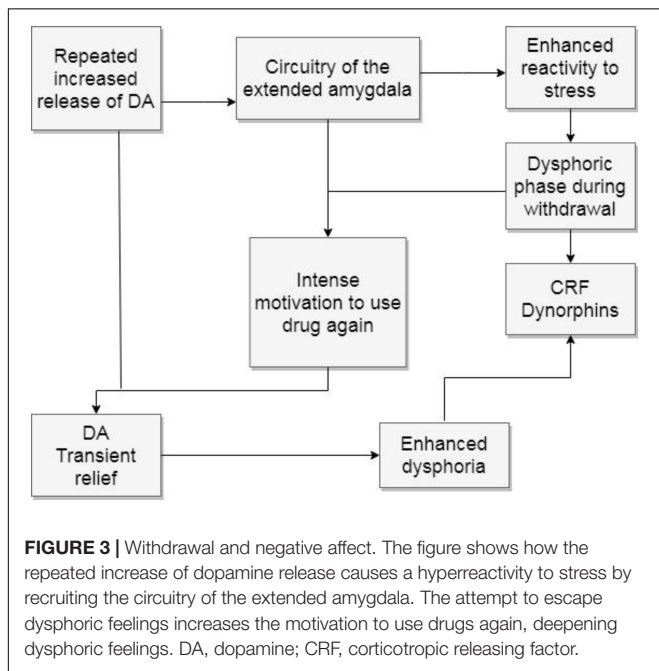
Repeated increased release of DA

Circuitry of the extended amygdala

Enhanced reactivity to stress

Dysphoric phase during withdrawal

Intense motivation to use drug again

CRF Dynorphins

DA Transient relief

Enhanced dysphoria

**FIGURE 3 |** Withdrawal and negative affect. The figure shows how the repeated increase of dopamine release causes a hyperreactivity to stress by recruiting the circuitry of the extended amygdala. The attempt to escape dysphoric feelings increases the motivation to use drugs again, deepening dysphoric feelings. DA, dopamine; CRF, corticotropic releasing factor.